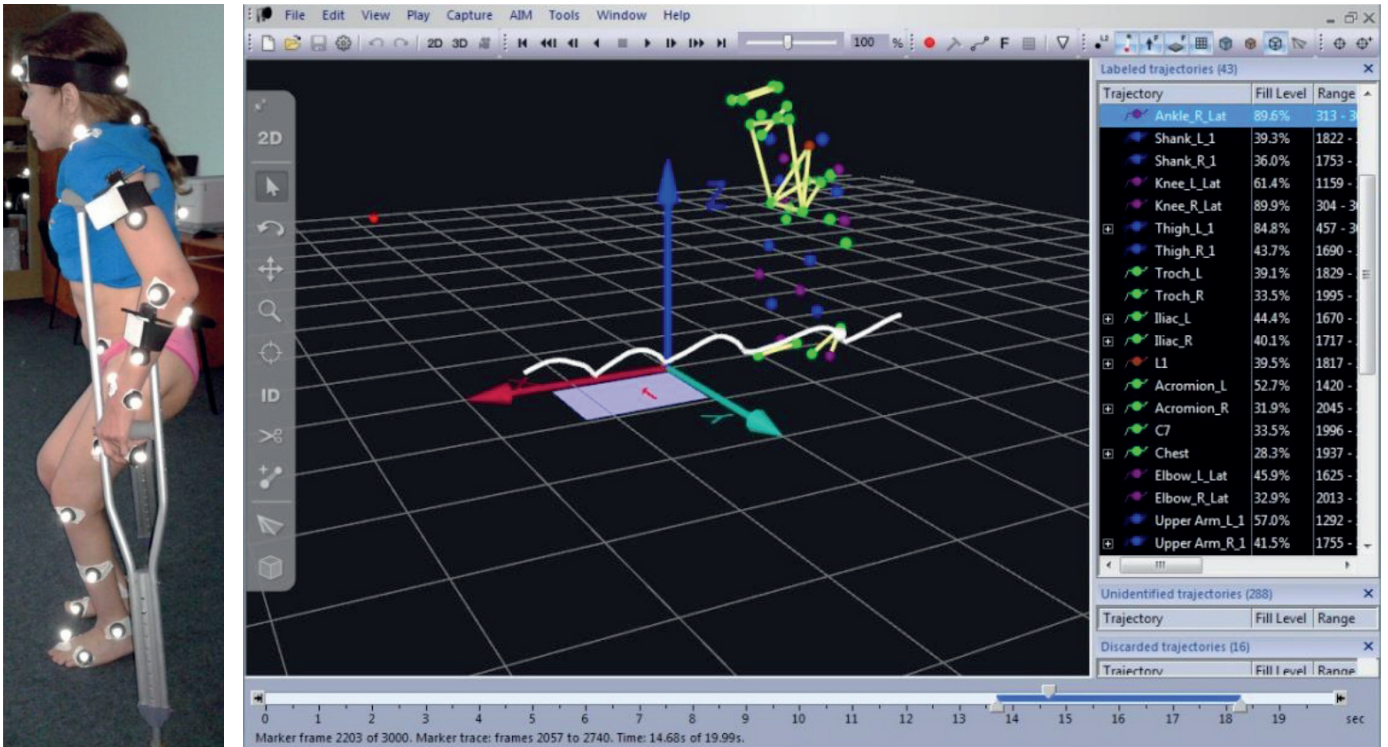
File Edit View Play Capture AIM Tools Window Help

2D 3D 100 % F

2D
ID

Z

Labeled trajectories (43)

| Trajectory | Fill Level | Range |
|---|---|---|
| Ankle_R_Lat | 89.6% | 313 - 3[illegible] |
| Shank_L_1 | 39.3% | 1822 - |
| Shank_R_1 | 36.0% | 1753 - |
| Knee_L_Lat | 61.4% | 1159 - |
| Knee_R_Lat | 89.9% | 304 - 3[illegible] |
| Thigh_L_1 | 84.8% | 457 - 3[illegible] |
| Thigh_R_1 | 43.7% | 1690 - |
| Troch_L | 39.1% | 1829 - |
| Troch_R | 33.5% | 1995 - |
| Iliac_L | 44.4% | 1670 - |
| Iliac_R | 40.1% | 1717 - |
| L1 | 39.5% | 1817 - |
| Acromion_L | 52.7% | 1420 - |
| Acromion_R | 31.9% | 2045 - |
| C7 | 33.5% | 1996 - |
| Chest | 28.3% | 1937 - |
| Elbow_L_Lat | 45.9% | 1625 - |
| Elbow_R_Lat | 32.9% | 2013 - |
| Upper Arm_L_1 | 57.0% | 1292 - |
| Upper Arm_R_1 | 41.5% | 1755 - |

Unidentified trajectories (288)

| Trajectory | Fill Level | Range |
|---|---|---|

Discarded trajectories (16)

| Trajectory | Fill Level | Range |
|---|---|---|

0 1 2 3 4 5 6 7 8 9 10 11 12 13 14 15 16 17 18 19 sec

Marker frame 2203 of 3000. Marker trace: frames 2057 to 2740. Time: 14.68s of 19.99s.